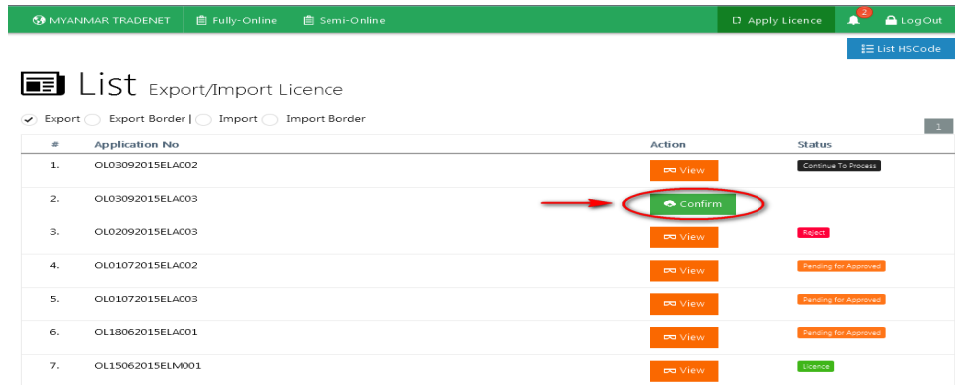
MYANMAR TRADENET Fully-Online Semi-Online Apply Licence 2 LogOut

List HSCode

List Export/Import Licence

Export Export Border | Import Import Border

1

| # | Application No | Action | Status |
|---|---|---|---|
| 1. | OL03092015ELAC02 | View | Continue To Process |
| 2. | OL03092015ELAC03 | Confirm | |
| 3. | OL02092015ELAC03 | View | Reject |
| 4. | OL01072015ELAC02 | View | Pending for Approved |
| 5. | OL01072015ELAC03 | View | Pending for Approved |
| 6. | OL18062015ELAC01 | View | Pending for Approved |
| 7. | OL15062015ELM001 | View | Licence |